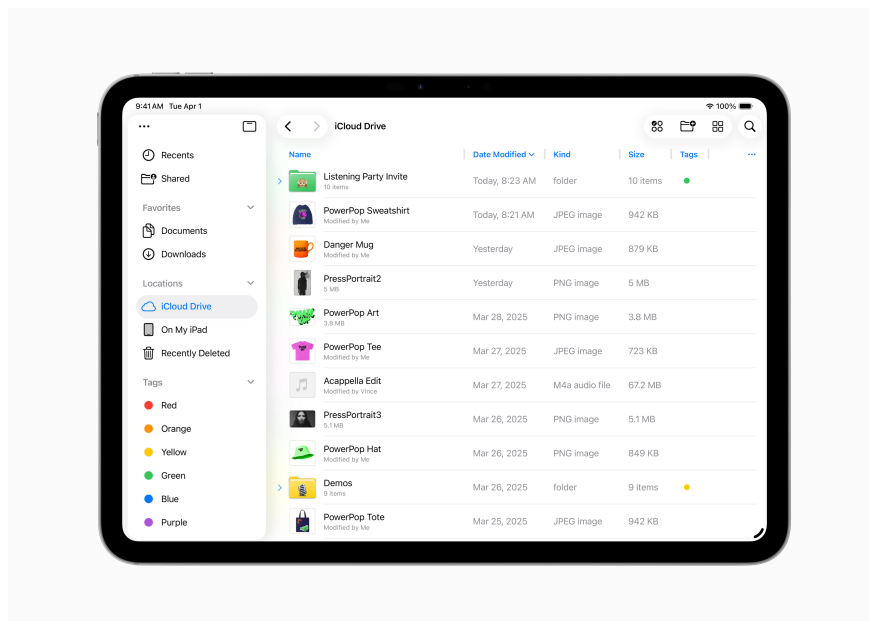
9:41 AM Tue Apr 1
100%

•••

Recents
Shared

Favorites
Documents
Downloads

Locations
iCloud Drive
On My iPad
Recently Deleted

Tags
Red
Orange
Yellow
Green
Blue
Purple

iCloud Drive

| Name | Date Modified | Kind | Size | Tags |
|---|---|---|---|---|
| Listening Party Invite 10 items | Today, 8:23 AM | folder | 10 items | |
| PowerPop Sweatshirt Modified by Me | Today, 8:21 AM | JPEG image | 942 KB | |
| Danger Mug Modified by Me | Yesterday | JPEG image | 879 KB | |
| PressPortrait2 5 MB | Yesterday | PNG image | 5 MB | |
| PowerPop Art 3.8 MB | Mar 28, 2025 | PNG image | 3.8 MB | |
| PowerPop Tee Modified by Me | Mar 27, 2025 | JPEG image | 723 KB | |
| Acappella Edit Modified by Vince | Mar 27, 2025 | M4a audio file | 67.2 MB | |
| PressPortrait3 5.1 MB | Mar 26, 2025 | PNG image | 5.1 MB | |
| PowerPop Hat Modified by Me | Mar 26, 2025 | PNG image | 849 KB | |
| Demos 9 items | Mar 26, 2025 | folder | 9 items | |
| PowerPop Tote Modified by Me | Mar 25, 2025 | JPEG image | 942 KB | |